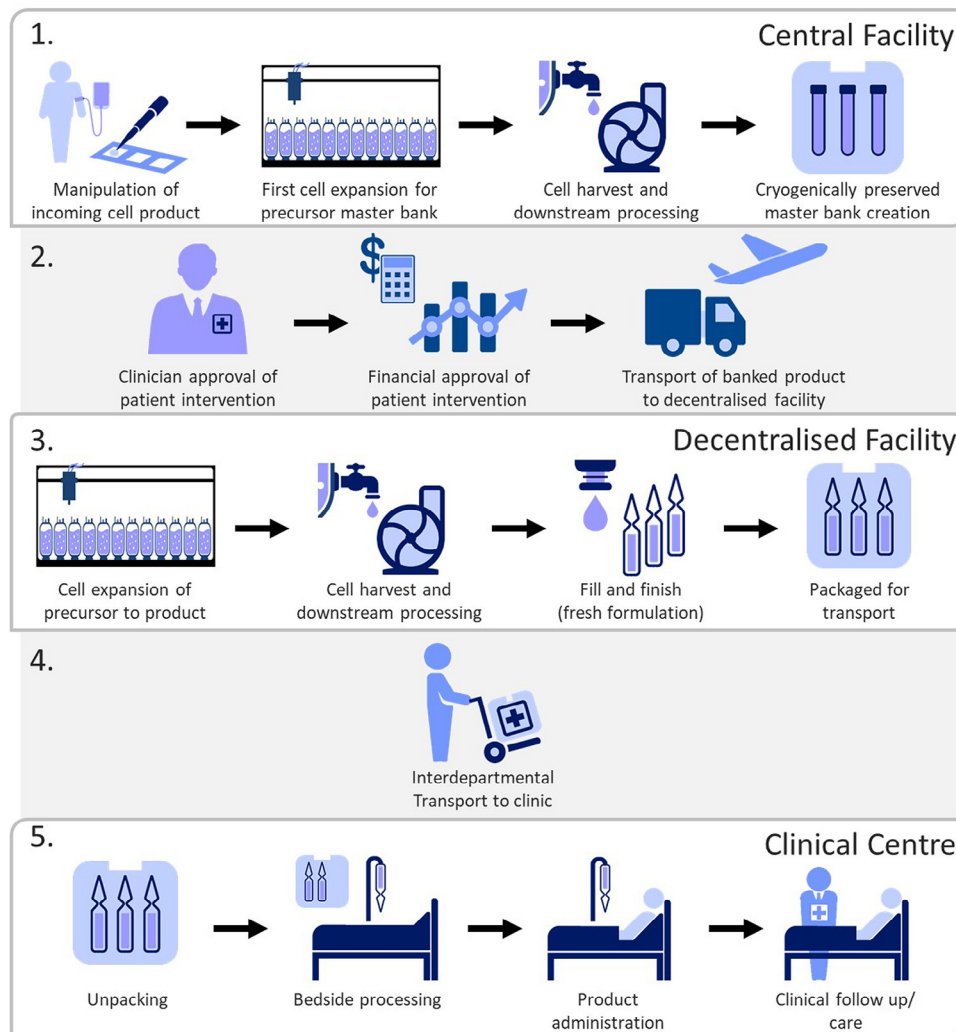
1.

Central Facility

Manipulation of incoming cell product

First cell expansion for precursor master bank

Cell harvest and downstream processing

Cryogenically preserved master bank creation

2.

Clinician approval of patient intervention

Financial approval of patient intervention

Transport of banked product to decentralised facility

3.

Decentralised Facility

Cell expansion of precursor to product

Cell harvest and downstream processing

Fill and finish (fresh formulation)

Packaged for transport

4.

Interdepartmental Transport to clinic

5.

Clinical Centre

Unpacking

Bedside processing

Product administration

Clinical follow up/ care